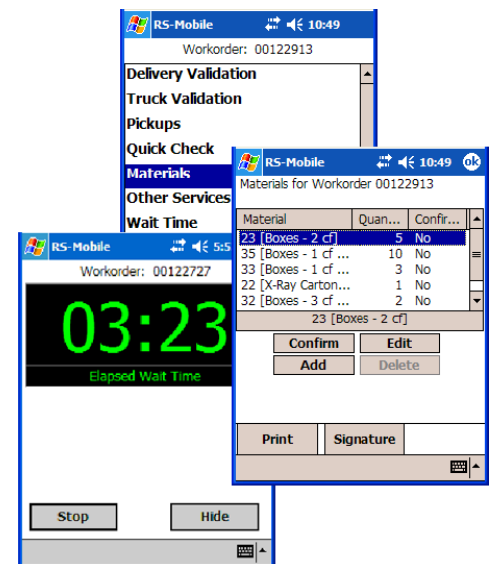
RS-Mobile 10:49
Workorder: 00122913
Delivery Validation
Truck Validation
Pickups
Quick Check
Materials
Other Services
Wait Time

RS-Mobile 10:49 ok
Materials for Workorder 00122913

| Material | Quan... | Confir... |
|---|---|---|
| 23 [Boxes - 2 cf] | 5 | No |
| 35 [Boxes - 1 cf ... | 10 | No |
| 33 [Boxes - 1 cf ... | 3 | No |
| 22 [X-Ray Carton... | 1 | No |
| 32 [Boxes - 3 cf ... | 2 | No |

23 [Boxes - 2 cf]
Confirm
Edit
Add
Delete
Print
Signature

RS-Mobile 5:5
Workorder: 00122727
03:23
Elapsed Wait Time
Stop
Hide